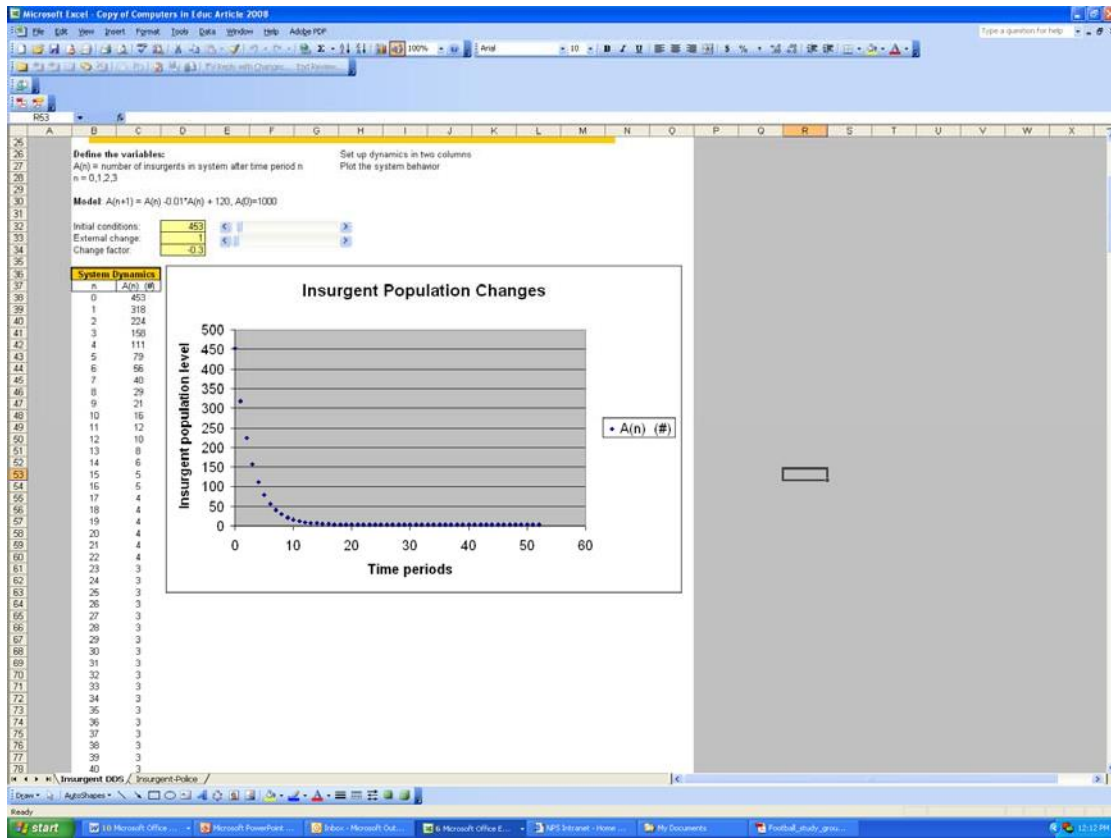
Microsoft Excel - Copy of Computers in Educ Article 2008

File Edit View Insert Format Tools Data Window Help Adobe PDF

Type a question for help

100% Arial 10

Reply with Changes... End Review...

R53

A B C D E F G H I J K L M N O P Q R S T U V W X

Define the variables:
A(n) = number of insurgents in system after time period n
n = 0,1,2,3

Set up dynamics in two columns
Plot the system behavior

Model: A(n+1) = A(n) -0.01*A(n) + 120, A(0)=1000

Initial conditions: 453
External change: 1
Change factor: -0.3

System Dynamics

| n | A(n) (#) |
|---|---|
| 0 | 453 |
| 1 | 318 |
| 2 | 224 |
| 3 | 158 |
| 4 | 111 |
| 5 | 79 |
| 6 | 56 |
| 7 | 40 |
| 8 | 29 |
| 9 | 21 |
| 10 | 16 |
| 11 | 12 |
| 12 | 10 |
| 13 | 8 |
| 14 | 6 |
| 15 | 5 |
| 16 | 5 |
| 17 | 4 |
| 18 | 4 |
| 19 | 4 |
| 20 | 4 |
| 21 | 4 |
| 22 | 4 |
| 23 | 3 |
| 24 | 3 |
| 25 | 3 |
| 26 | 3 |
| 27 | 3 |
| 28 | 3 |
| 29 | 3 |
| 30 | 3 |
| 31 | 3 |
| 32 | 3 |
| 33 | 3 |
| 34 | 3 |
| 35 | 3 |
| 36 | 3 |
| 37 | 3 |
| 38 | 3 |
| 39 | 3 |
| 40 | 3 |

Insurgent Population Changes

Insurgent population level

500 450 400 350 300 250 200 150 100 50 0

0 10 20 30 40 50 60

Time periods

A(n) (#)

Insurgent DDS / Insurgent-Police /

Draw AutoShapes

Ready

start 10 Microsoft Office ... Microsoft PowerPoint ... Inbox - Microsoft Out... 6 Microsoft Office E... NPS Intranet - Home ... My Documents Football_study_grou... 12:12 PM